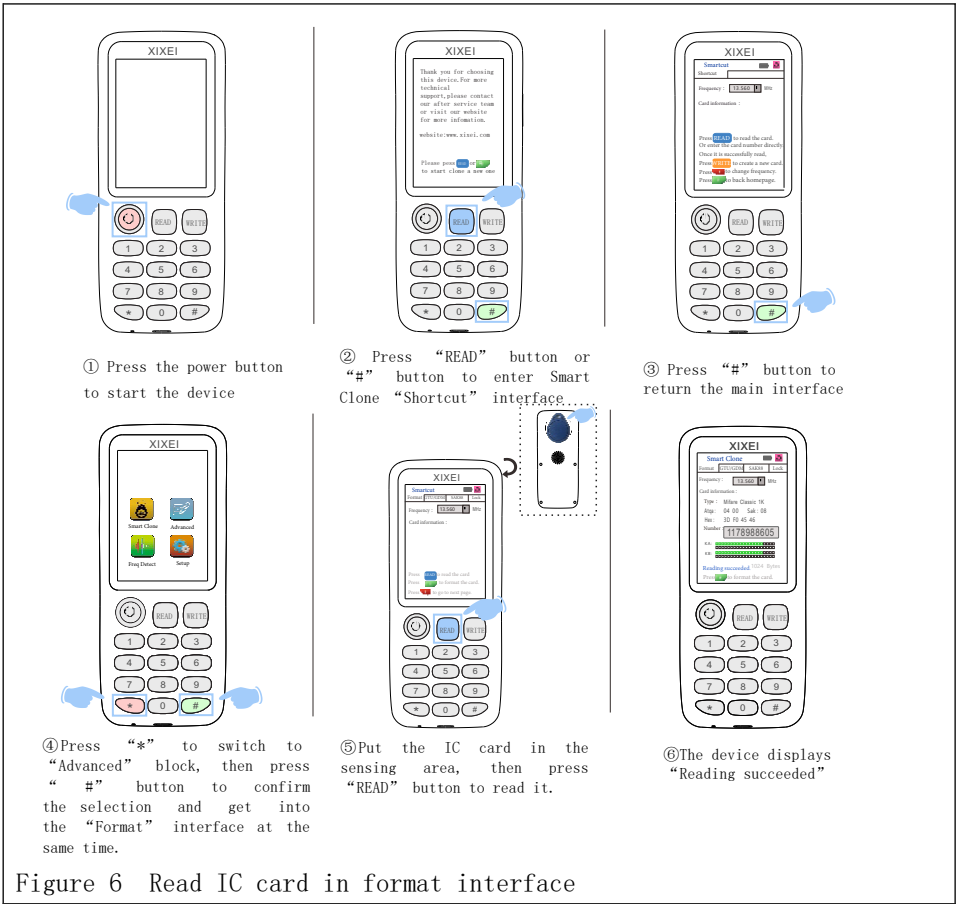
XIXEI

READ WRITE
1 2 3
4 5 6
7 8 9
* 0 #

① Press the power button to start the device

XIXEI

Thank you for choosing this device.For more technical support,please contact our after service team or visit our website for more infomation.

website:www.xixei.com

Please press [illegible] or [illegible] to start clone a new one

READ WRITE
1 2 3
4 5 6
7 8 9
* 0 #

② Press "READ" button or "#" button to enter Smart Clone "Shortcut" interface

XIXEI

Smartcut
Shortcut
Frequency : 13.560 MHz
Card information :

Press READ to read the card.
Or enter the card number directly.
Once it is successfully read,
Press WRITE to create a new card.
Press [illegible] to change frequency.
Press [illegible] to back homepage.

READ WRITE
1 2 3
4 5 6
7 8 9
* 0 #

③ Press "#" button to return the main interface

XIXEI

Smart Clone Advanced
Freq Detect Setup

READ WRITE
1 2 3
4 5 6
7 8 9
* 0 #

④Press "*" to switch to "Advanced" block, then press "#" button to confirm the selection and get into the "Format" interface at the same time.

XIXEI

Smartcut
Format UID/GDM SAK08 Lock
Frequency : 13.560 MHz
Card information :

Press READ to read the card.
Press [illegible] to format the card.
Press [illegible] to go to next page.

READ WRITE
1 2 3
4 5 6
7 8 9
* 0 #

⑤Put the IC card in the sensing area, then press "READ" button to read it.

XIXEI

Smart Clone
Format UID/GDM SAK08 Lock
Frequency : 13.560 MHz
Card information :
Type : Mifare Classic 1K
Atqa : 04 00 Sak : 08
Hex : 3D F0 45 46
Number : 1178988605
KA:
KB:
Reading succeeded. 1024 Bytes
Press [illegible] to format the card.

READ WRITE
1 2 3
4 5 6
7 8 9
* 0 #

⑥The device displays "Reading succeeded"

Figure 6 Read IC card in format interface